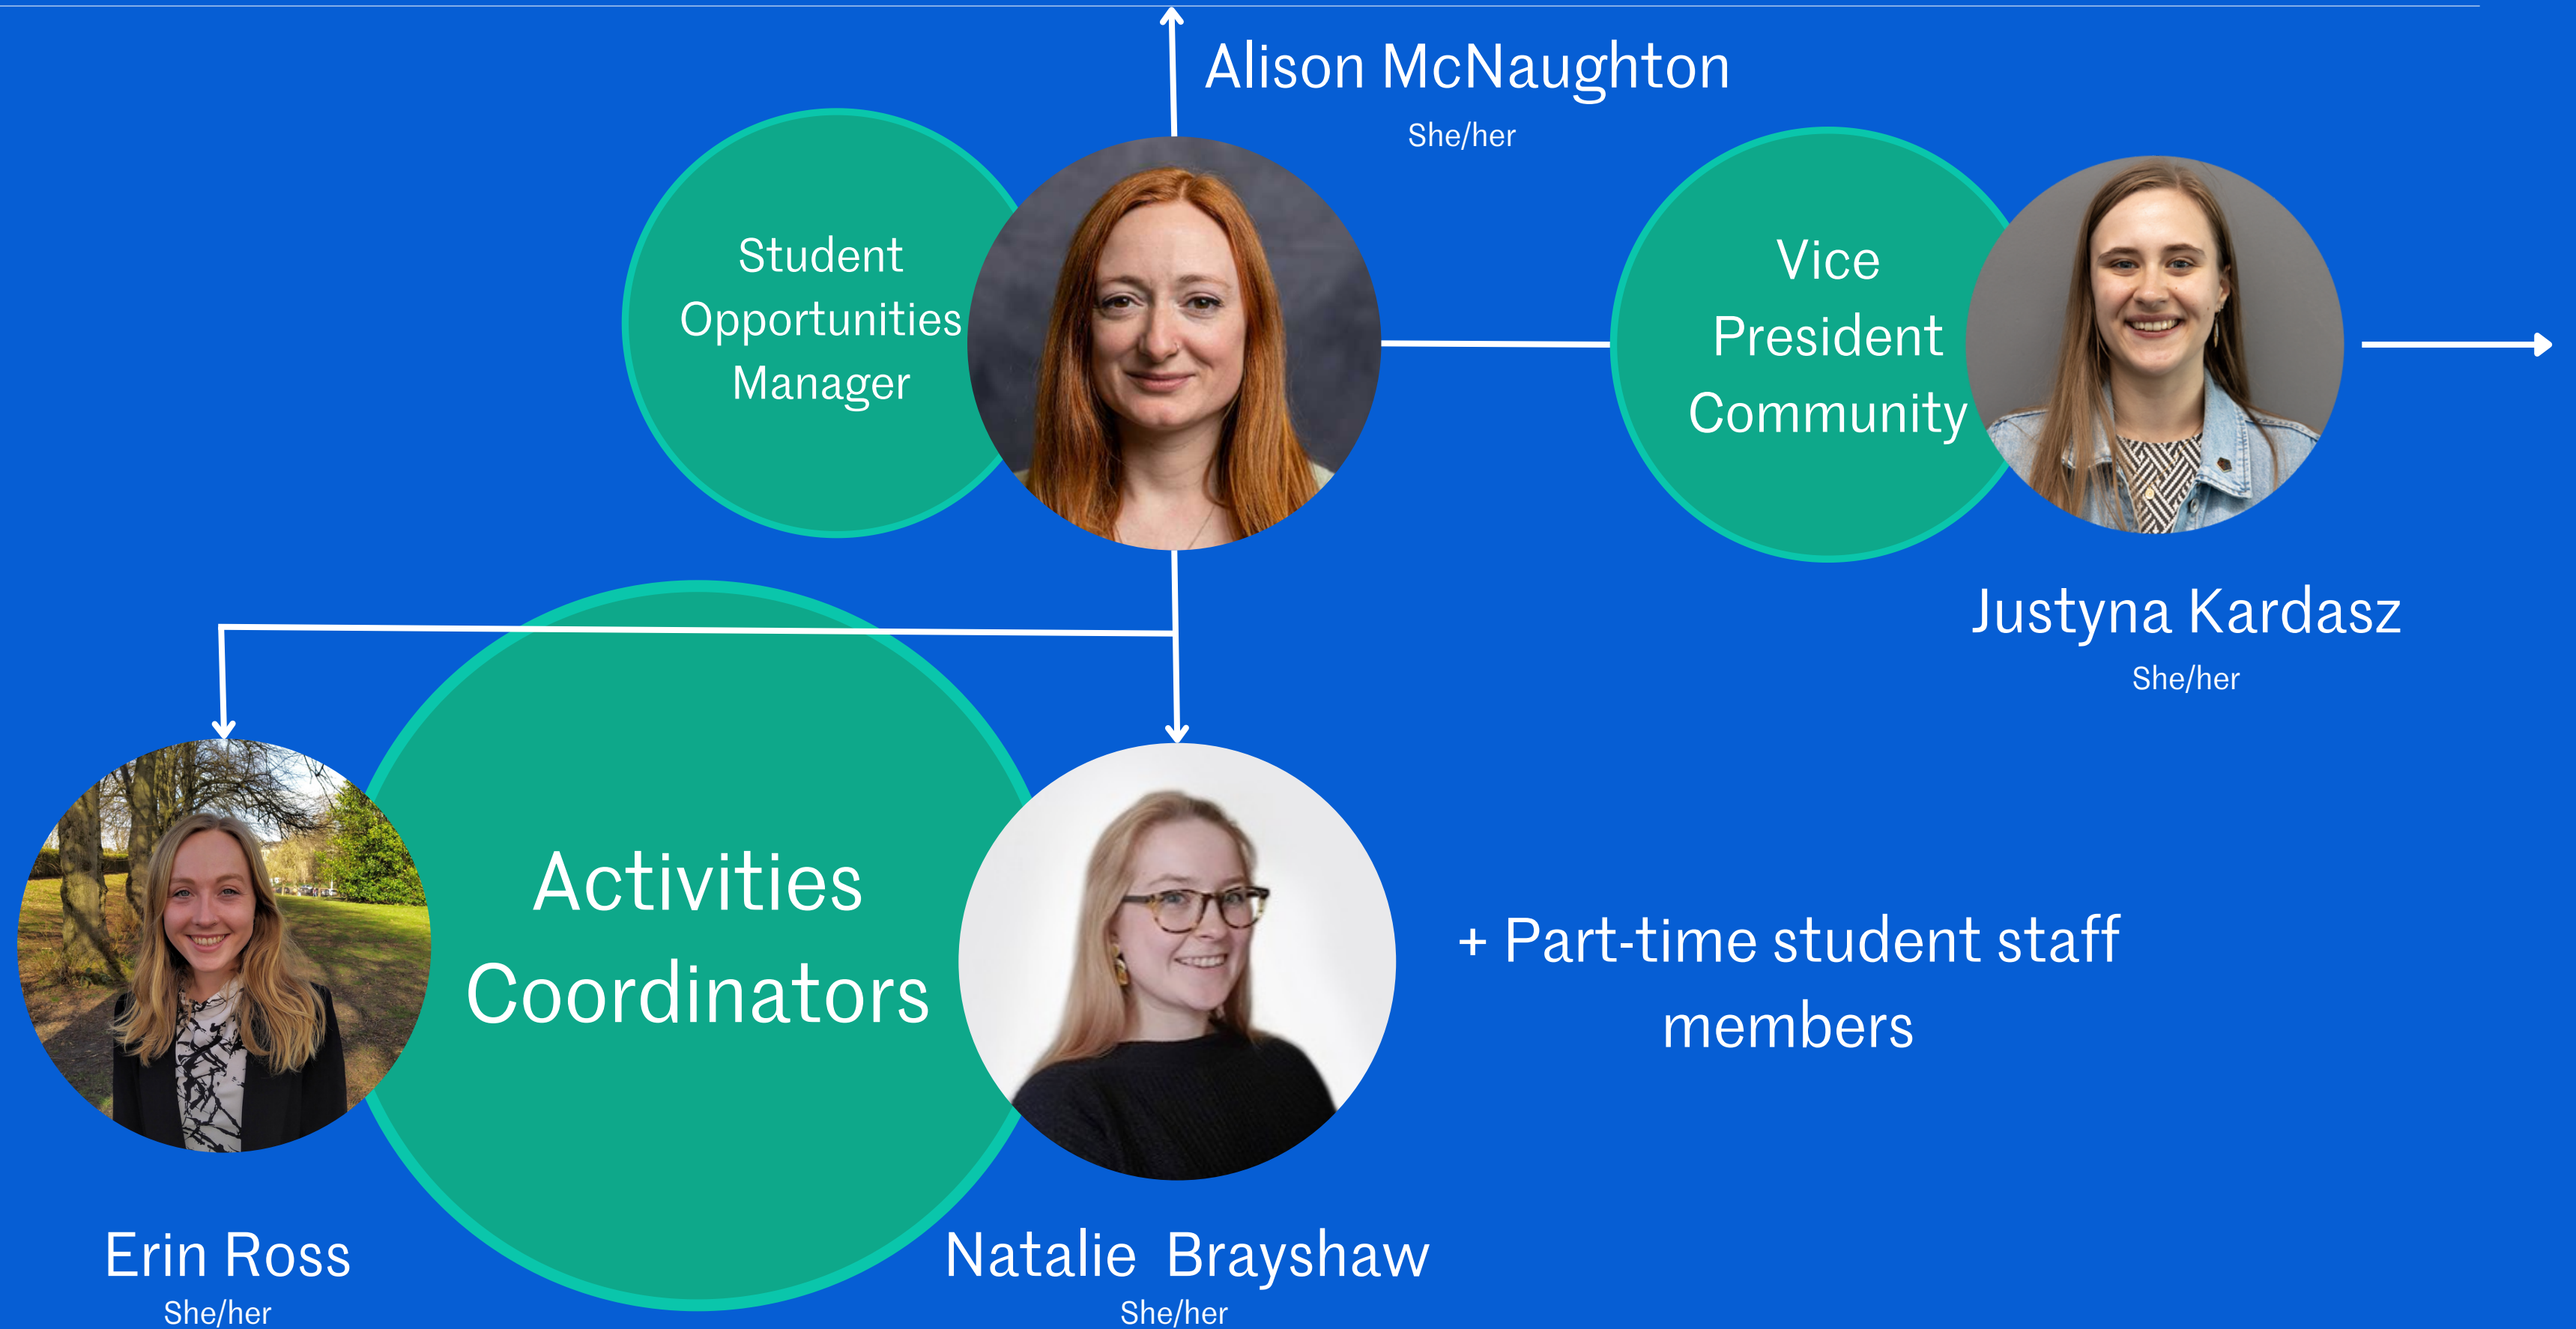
Alison McNaughton
She/her

Student Opportunities Manager

Vice President Community

Justyna Kardasz
She/her

Activities Coordinators

+ Part-time student staff members

Erin Ross
She/her

Natalie Brayshaw
She/her